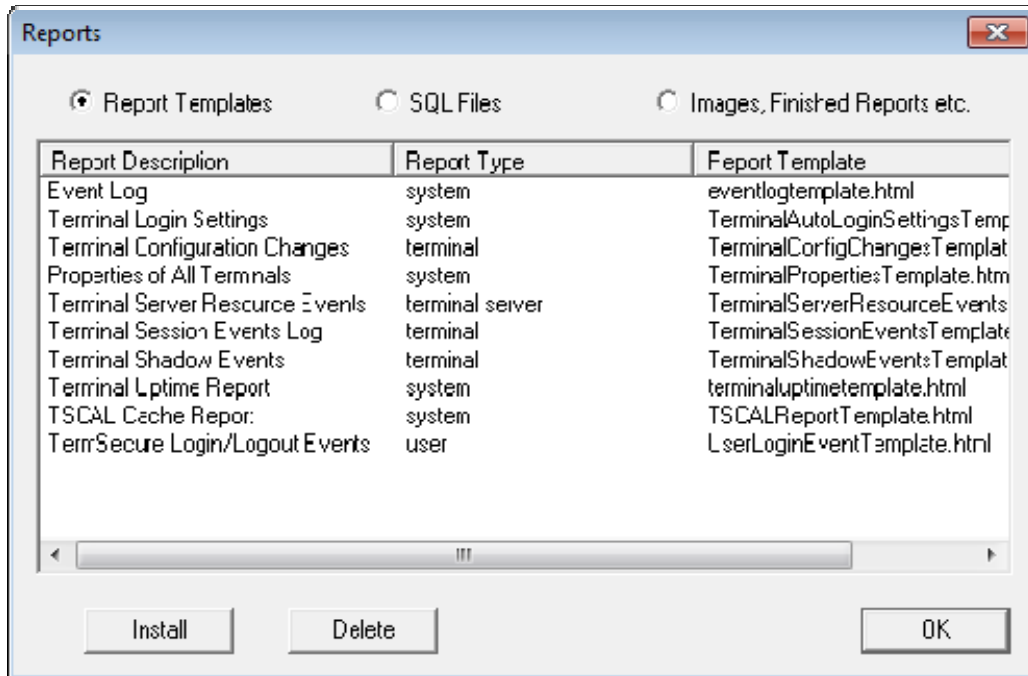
Reports

Report Templates SQL Files Images, Finished Reports etc.

| Report Description | Report Type | Report Template |
|---|---|---|
| Event Log | system | eventlogtemplate.html |
| Terminal Login Settings | system | TerminalAutoLoginSettingsTemp |
| Terminal Configuration Changes | terminal | TerminalConfigChangesTemplat |
| Properties of All Terminals | system | TerminalPropertiesTemplate.htm |
| Terminal Server Resource Events | terminal server | TerminalServerResourceEvents |
| Terminal Session Events Log | terminal | TerminalSessionEventsTemplate |
| Terminal Shadow Events | terminal | TerminalShadowEventsTemplat |
| Terminal Uptime Report | system | terminaluptimetemplate.html |
| TSCAL Cache Report | system | TSCALReportTemplate.html |
| TermSecure Login/Logout Events | user | UserLoginEventTemplate.html |

Install Delete OK